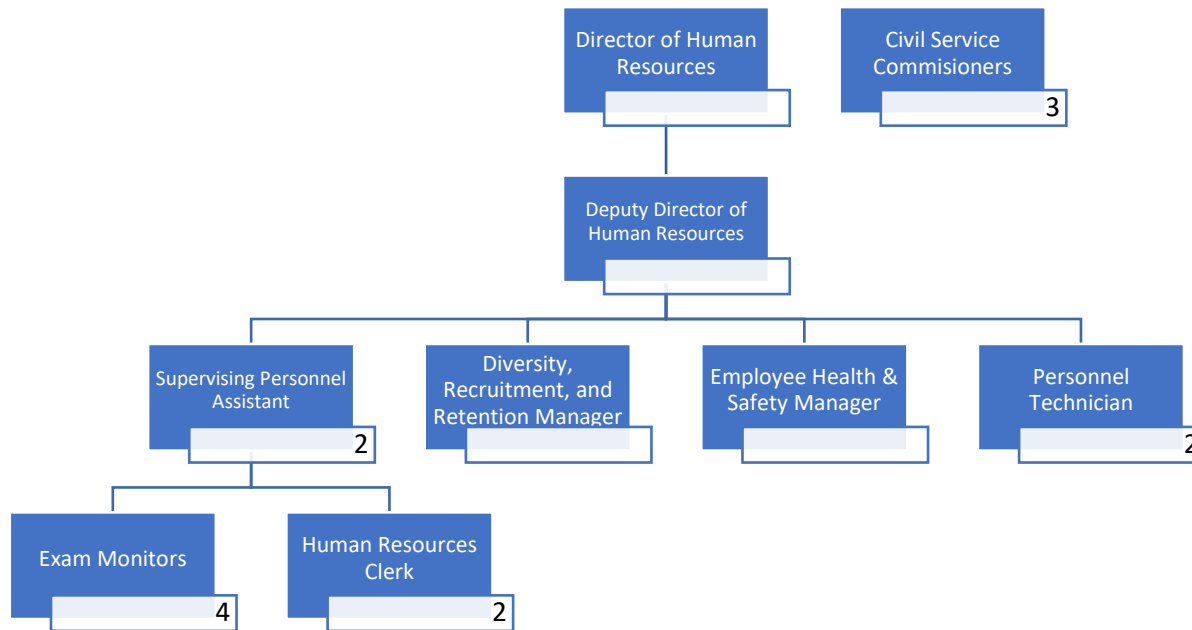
Director of Human Resources

Civil Service Commisioners
3

Deputy Director of Human Resources

Supervising Personnel Assistant
2

Diversity, Recruitment, and Retention Manager

Employee Health & Safety Manager

Personnel Technician
2

Exam Monitors
4

Human Resources Clerk
2